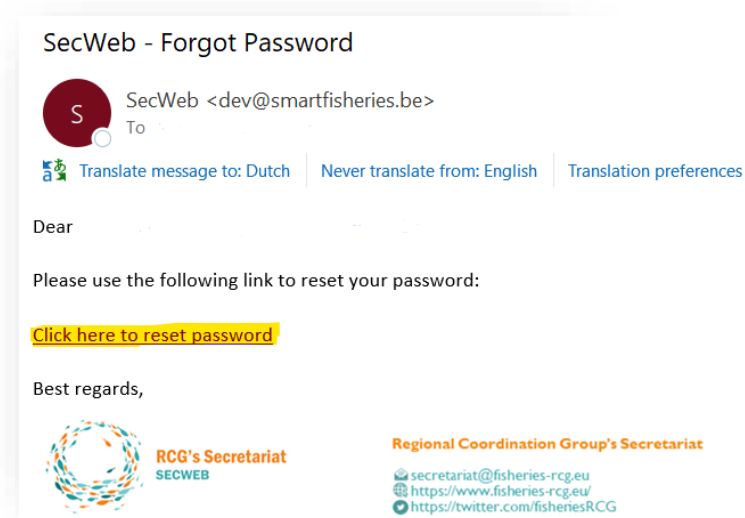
SecWeb - Forgot Password

S

SecWeb <dev@smartfisheries.be>
To

Translate message to: Dutch | Never translate from: English | Translation preferences

Dear

Please use the following link to reset your password:

Click here to reset password

Best regards,

RCG's Secretariat
SECWEB

Regional Coordination Group's Secretariat

secretariat@fisheries-rcg.eu
https://www.fisheries-rcg.eu/
https://twitter.com/fisheriesRCG